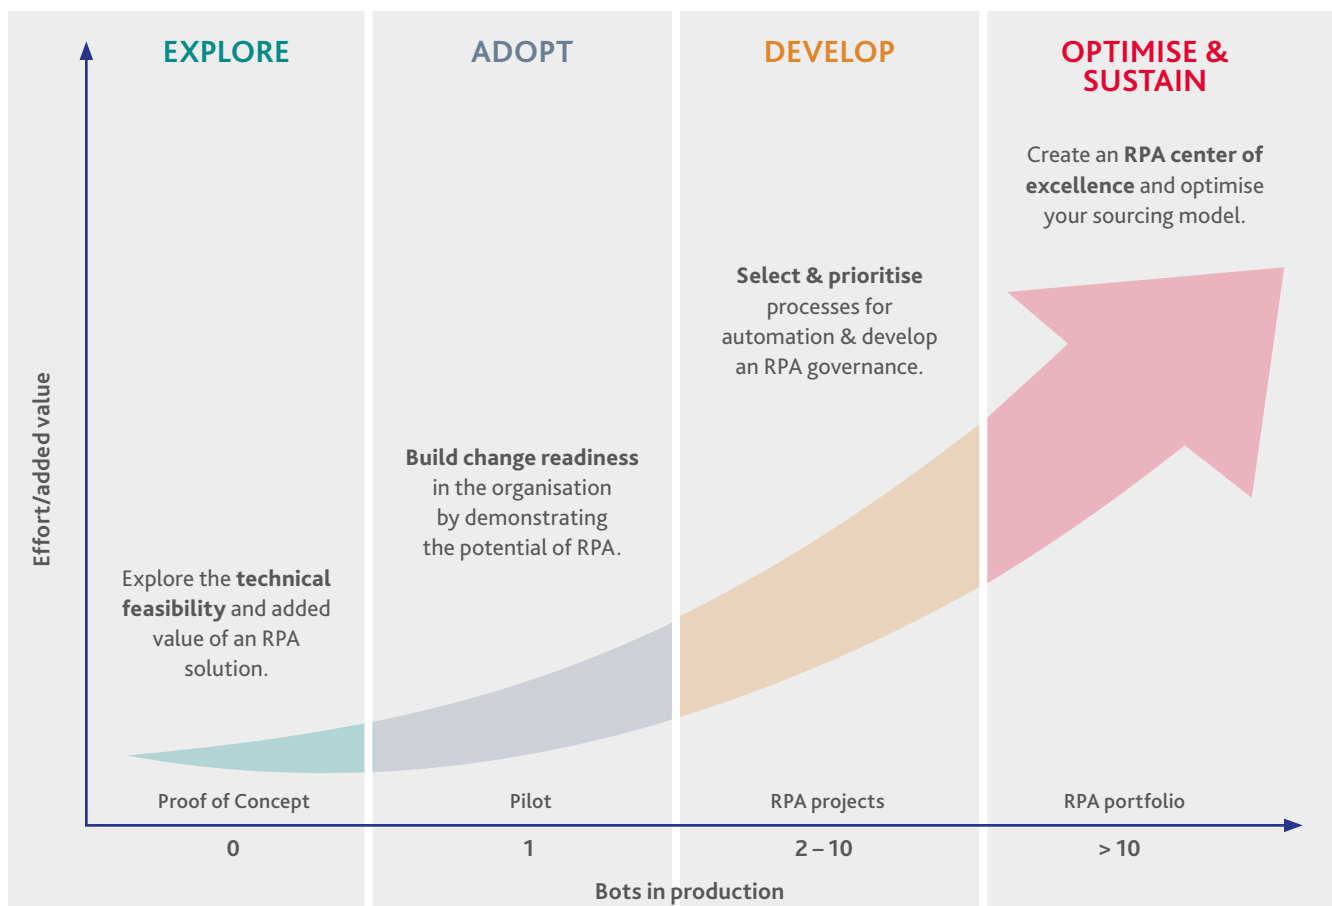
EXPLORE

ADOPT

DEVELOP

OPTIMISE & SUSTAIN

Create an **RPA center of excellence** and optimise your sourcing model.

**Select & prioritise** processes for automation & develop an RPA governance.

**Build change readiness** in the organisation by demonstrating the potential of RPA.

Explore the **technical feasibility** and added value of an RPA solution.

Effort/added value

Proof of Concept

Pilot

RPA projects

RPA portfolio

0

1

2 – 10

> 10

Bots in production